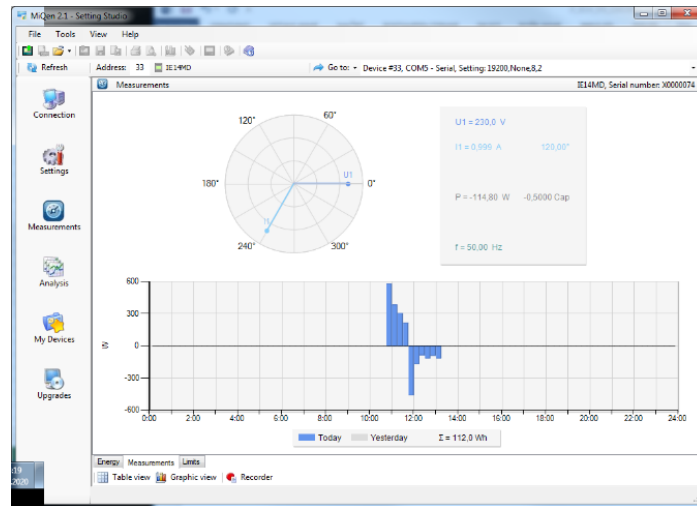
MiQen 2.1 - Setting Studio

File Tools View Help

Refresh Address: 33 IE14MD Go to: Device #33, COM5 - Serial, Setting: 19200,None,8,2

Connection

Settings

Measurements

Analysis

My Devices

Upgrades

Measurements IE14MD, Serial number: X0000074

120° 60° 180° 0° 240° 300° U1 I1

U1 = 230,0 V

I1 = 0,996 A 120,00°

P = -114,80 W -0,5000 Cap

f = 50,00 Hz

600
300
0
-300
-600
W

0:00 2:00 4:00 6:00 8:00 10:00 12:00 14:00 16:00 18:00 20:00 22:00 24:00

Today Yesterday Σ = 112,0 Wh

Energy Measurements Limits

Table view Graphic view Recorder

19
2020